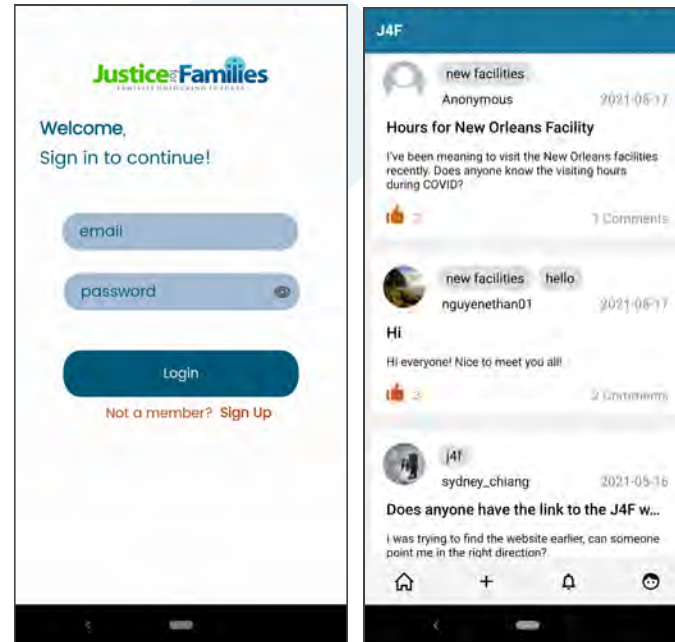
Justice for Families
FAMILIES UNLOCKING FUTURES

Welcome,
Sign in to continue!

email

password

Login

Not a member? Sign Up

J4F

new facilities
Anonymous 2021-06-17
Hours for New Orleans Facility
I've been meaning to visit the New Orleans facilities recently. Does anyone know the visiting hours during COVID?
2 1 Comments

new facilities hello
nguyenethan01 2021-06-17
Hi
Hi everyone! Nice to meet you all!
2 2 Comments

j4f
sydney_chiang 2021-05-16
Does anyone have the link to the J4F w...
I was trying to find the website earlier, can someone point me in the right direction?